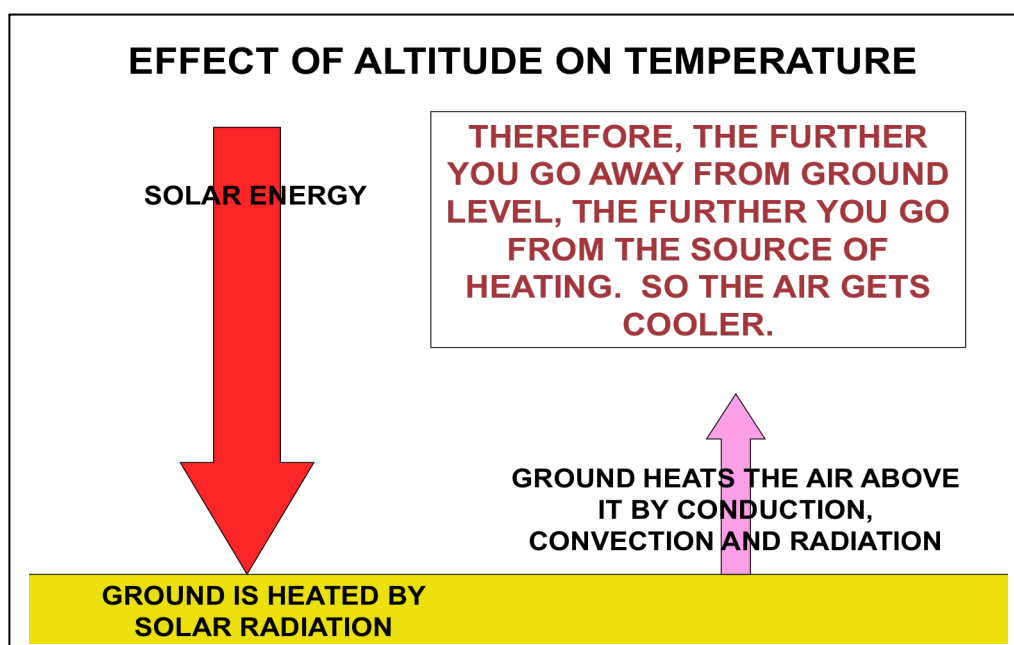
EFFECT OF ALTITUDE ON TEMPERATURE

SOLAR ENERGY

THEREFORE, THE FURTHER YOU GO AWAY FROM GROUND LEVEL, THE FURTHER YOU GO FROM THE SOURCE OF HEATING. SO THE AIR GETS COOLER.

GROUND HEATS THE AIR ABOVE IT BY CONDUCTION, CONVECTION AND RADIATION

GROUND IS HEATED BY SOLAR RADIATION